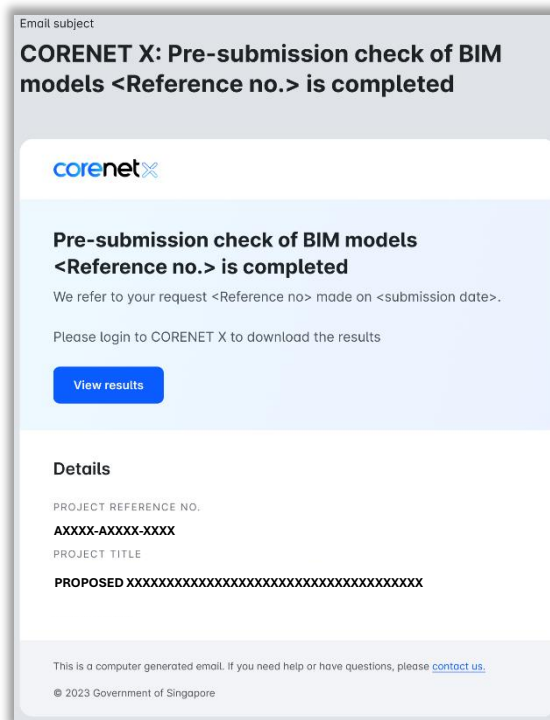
Email subject

CORENET X: Pre-submission check of BIM models <Reference no.> is completed

corenetX

Pre-submission check of BIM models <Reference no.> is completed

We refer to your request <Reference no> made on <submission date>.

Please login to CORENET X to download the results

View results

Details

PROJECT REFERENCE NO.

AXXXX-AXXXX-XXXX

PROJECT TITLE

PROPOSED XXXXXXXXXXXXXXXXXXXXXXXXXXXXXXXXXXXXXX

This is a computer generated email. If you need help or have questions, please contact us.

© 2023 Government of Singapore